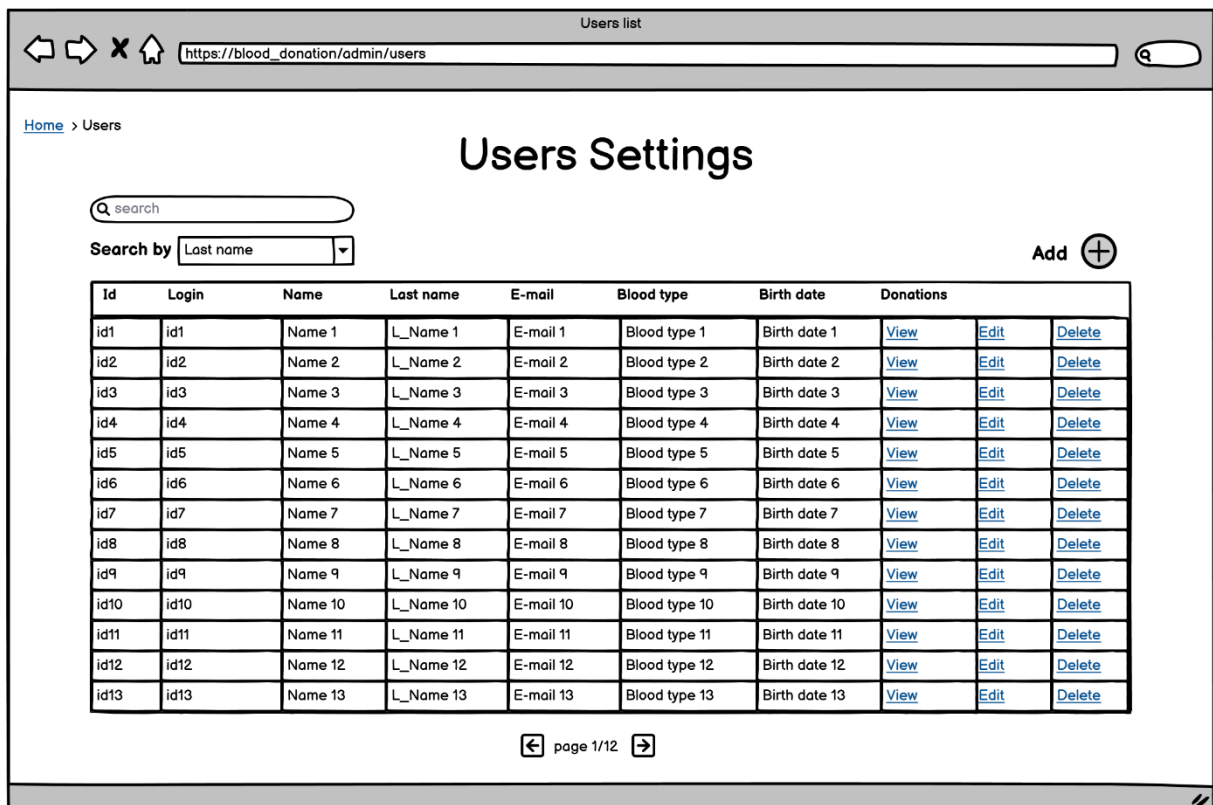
Users list

https://blood_donation/admin/users

Home > Users

Users Settings

search

Search by Last name

Add

| Id | Login | Name | Last name | E-mail | Blood type | Birth date | Donations | | |
|---|---|---|---|---|---|---|---|---|---|
| id1 | id1 | Name 1 | L_Name 1 | E-mail 1 | Blood type 1 | Birth date 1 | View | Edit | Delete |
| id2 | id2 | Name 2 | L_Name 2 | E-mail 2 | Blood type 2 | Birth date 2 | View | Edit | Delete |
| id3 | id3 | Name 3 | L_Name 3 | E-mail 3 | Blood type 3 | Birth date 3 | View | Edit | Delete |
| id4 | id4 | Name 4 | L_Name 4 | E-mail 4 | Blood type 4 | Birth date 4 | View | Edit | Delete |
| id5 | id5 | Name 5 | L_Name 5 | E-mail 5 | Blood type 5 | Birth date 5 | View | Edit | Delete |
| id6 | id6 | Name 6 | L_Name 6 | E-mail 6 | Blood type 6 | Birth date 6 | View | Edit | Delete |
| id7 | id7 | Name 7 | L_Name 7 | E-mail 7 | Blood type 7 | Birth date 7 | View | Edit | Delete |
| id8 | id8 | Name 8 | L_Name 8 | E-mail 8 | Blood type 8 | Birth date 8 | View | Edit | Delete |
| id9 | id9 | Name 9 | L_Name 9 | E-mail 9 | Blood type 9 | Birth date 9 | View | Edit | Delete |
| id10 | id10 | Name 10 | L_Name 10 | E-mail 10 | Blood type 10 | Birth date 10 | View | Edit | Delete |
| id11 | id11 | Name 11 | L_Name 11 | E-mail 11 | Blood type 11 | Birth date 11 | View | Edit | Delete |
| id12 | id12 | Name 12 | L_Name 12 | E-mail 12 | Blood type 12 | Birth date 12 | View | Edit | Delete |
| id13 | id13 | Name 13 | L_Name 13 | E-mail 13 | Blood type 13 | Birth date 13 | View | Edit | Delete |

page 1/12